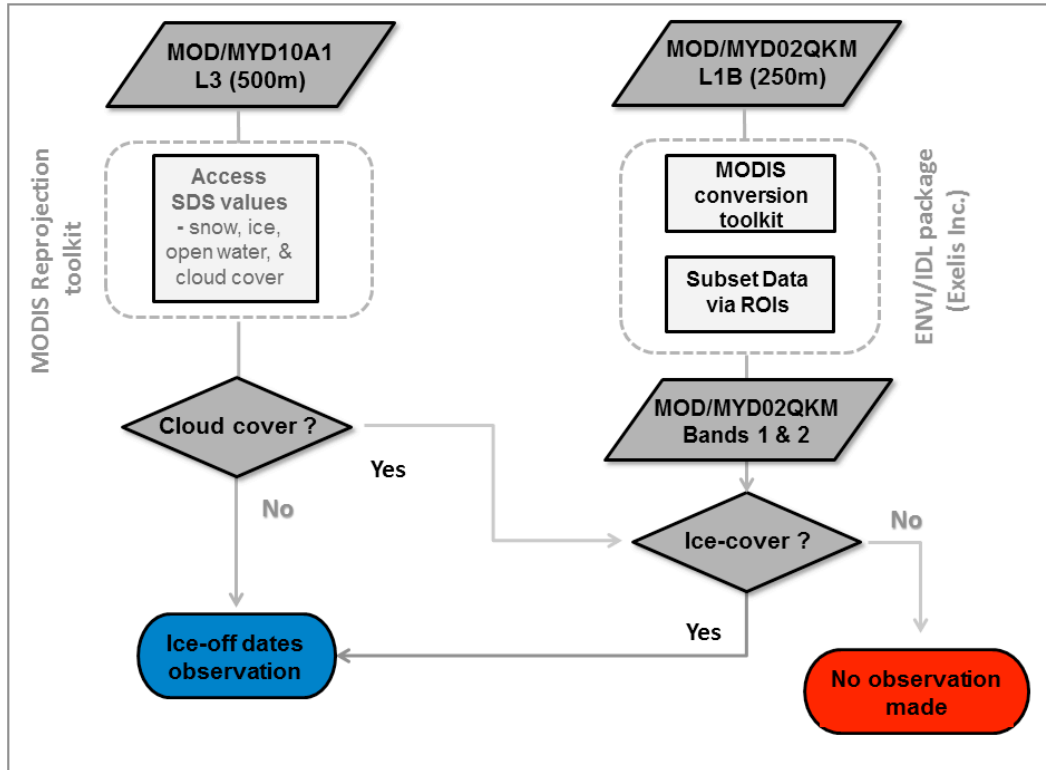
MOD/MYD10A1
L3 (500m)

MOD/MYD02QKM
L1B (250m)

MODIS Reprojection toolkit

Access SDS values - snow, ice, open water, & cloud cover

MODIS conversion toolkit

Subset Data via ROIs

ENVI/IDL package (Exelis Inc.)

Cloud cover ?

Yes

No

MOD/MYD02QKM
Bands 1 & 2

Ice-cover ?

No

Yes

Ice-off dates observation

No observation made